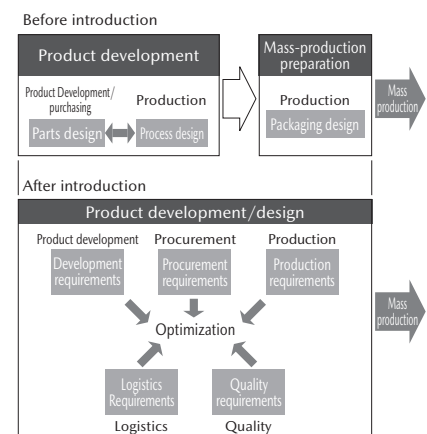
Before introduction

Product development

Product Development/ purchasing

Production

Parts design

Process design

Mass-production preparation

Production

Packaging design

Mass production

After introduction

Product development/design

Product development

Procurement

Production

Development requirements

Procurement requirements

Production requirements

Optimization

Logistics Requirements

Quality requirements

Logistics

Quality

Mass production